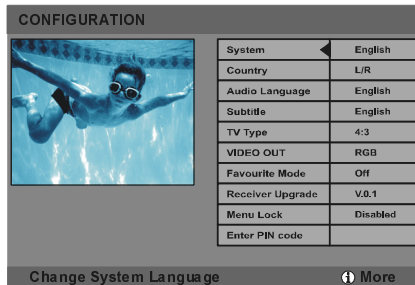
CONFIGURATION

| System | English |
|---|---|
| Country | L/R |
| Audio Language | English |
| Subtitle | English |
| TV Type | 4:3 |
| VIDEO OUT | RGB |
| Favourite Mode | Off |
| Receiver Upgrade | V.0.1 |
| Menu Lock | Disabled |
| Enter PIN code | |

Change System Language

i More